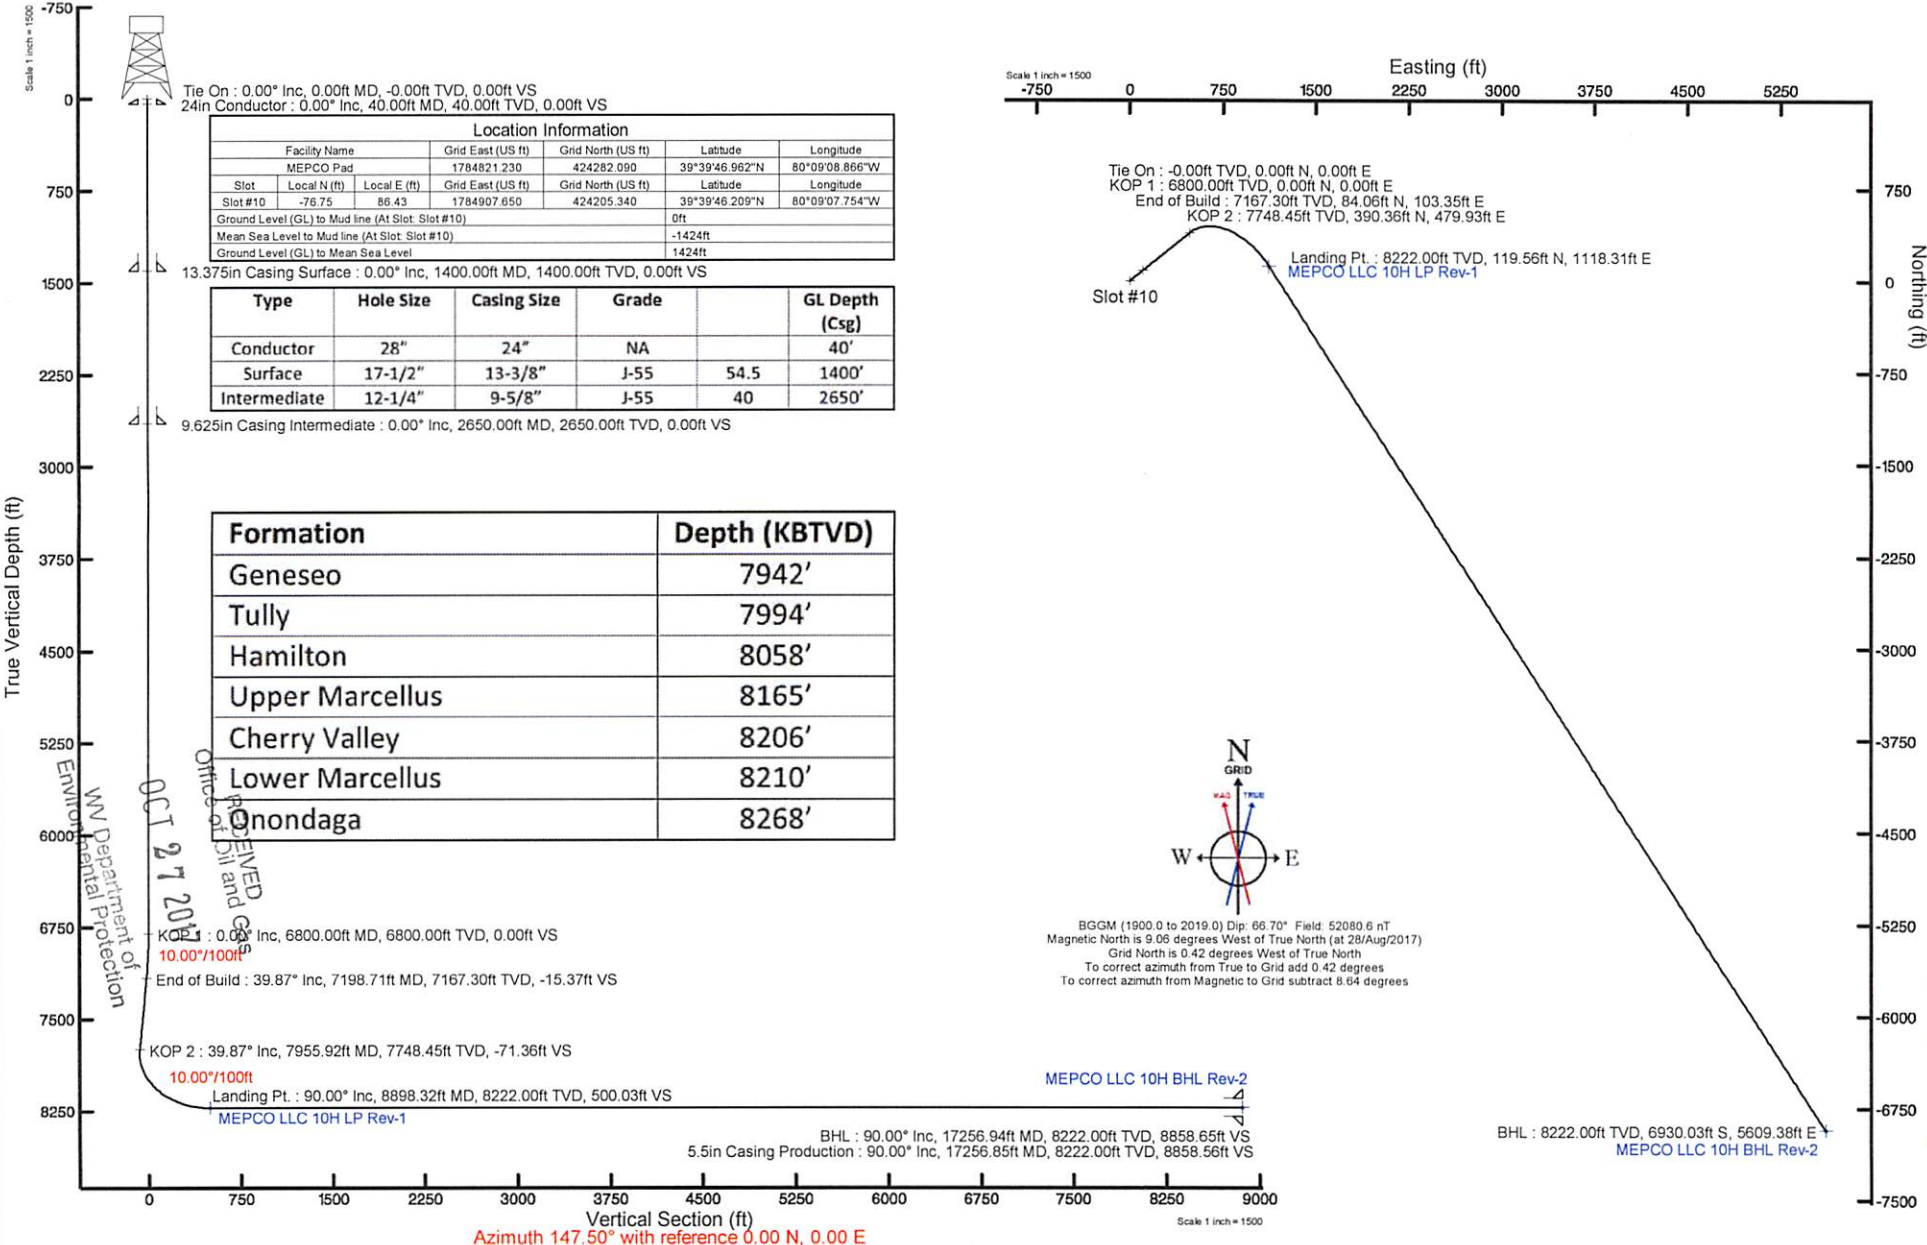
Scale 1 inch = 1500

-750

0

750

1500

2250

3000

3750

4500

5250

6000

6750

7500

8250

True Vertical Depth (ft)

Tie On : 0.00° Inc, 0.00ft MD, -0.00ft TVD, 0.00ft VS
24in Conductor : 0.00° Inc, 40.00ft MD, 40.00ft TVD, 0.00ft VS

Location Information

| Facility Name | Grid East (US ft) | Grid North (US ft) | Latitude | Longitude |
|---|---|---|---|---|
| MEPCO Pad | 1784821.230 | 424282.090 | 39°39'46.962"N | 80°09'08.866"W |

| Slot | Local N (ft) | Local E (ft) | Grid East (US ft) | Grid North (US ft) | Latitude | Longitude |
|---|---|---|---|---|---|---|
| Slot #10 | -76.75 | 86.43 | 1784907.650 | 424205.340 | 39°39'46.209"N | 80°09'07.754"W |

| | |
|---|---|
| Ground Level (GL) to Mud line (At Slot: Slot #10) | 0ft |
| Mean Sea Level to Mud line (At Slot: Slot #10) | -1424ft |
| Ground Level (GL) to Mean Sea Level | 1424ft |

13.375in Casing Surface : 0.00° Inc, 1400.00ft MD, 1400.00ft TVD, 0.00ft VS

| Type | Hole Size | Casing Size | Grade | | GL Depth (Csg) |
|---|---|---|---|---|---|
| Conductor | 28" | 24" | NA | | 40' |
| Surface | 17-1/2" | 13-3/8" | J-55 | 54.5 | 1400' |
| Intermediate | 12-1/4" | 9-5/8" | J-55 | 40 | 2650' |

9.625in Casing Intermediate : 0.00° Inc, 2650.00ft MD, 2650.00ft TVD, 0.00ft VS

| Formation | Depth (KBTVD) |
|---|---|
| Geneseo | 7942' |
| Tully | 7994' |
| Hamilton | 8058' |
| Upper Marcellus | 8165' |
| Cherry Valley | 8206' |
| Lower Marcellus | 8210' |
| Onondaga | 8268' |

RECEIVED
Office of Oil and Gas
OCT 27 2017
WV Department of
Environmental Protection

KOP 1 : 0.00° Inc, 6800.00ft MD, 6800.00ft TVD, 0.00ft VS
10.00°/100ft
End of Build : 39.87° Inc, 7198.71ft MD, 7167.30ft TVD, -15.37ft VS
KOP 2 : 39.87° Inc, 7955.92ft MD, 7748.45ft TVD, -71.36ft VS
10.00°/100ft
Landing Pt. : 90.00° Inc, 8898.32ft MD, 8222.00ft TVD, 500.03ft VS
MEPCO LLC 10H LP Rev-1
MEPCO LLC 10H BHL Rev-2
BHL : 90.00° Inc, 17256.94ft MD, 8222.00ft TVD, 8858.65ft VS
5.5in Casing Production : 90.00° Inc, 17256.85ft MD, 8222.00ft TVD, 8858.56ft VS

0 750 1500 2250 3000 3750 4500 5250 6000 6750 7500 8250 9000
Vertical Section (ft)
Scale 1 inch = 1500
Azimuth 147.50° with reference 0.00 N, 0.00 E

Scale 1 inch = 1500
Easting (ft)
-750 0 750 1500 2250 3000 3750 4500 5250

Tie On : -0.00ft TVD, 0.00ft N, 0.00ft E
KOP 1 : 6800.00ft TVD, 0.00ft N, 0.00ft E
End of Build : 7167.30ft TVD, 84.06ft N, 103.35ft E
KOP 2 : 7748.45ft TVD, 390.36ft N, 479.93ft E
Slot #10
Landing Pt. : 8222.00ft TVD, 119.56ft N, 1118.31ft E
MEPCO LLC 10H LP Rev-1

N
GRID
MAG
TRUE
W
E

BGGM (1900.0 to 2019.0) Dip: 66.70° Field: 52080.6 nT
Magnetic North is 9.06 degrees West of True North (at 28/Aug/2017)
Grid North is 0.42 degrees West of True North
To correct azimuth from True to Grid add 0.42 degrees
To correct azimuth from Magnetic to Grid subtract 8.64 degrees

BHL : 8222.00ft TVD, 6930.03ft S, 5609.38ft E
MEPCO LLC 10H BHL Rev-2

750
0
-750
-1500
-2250
-3000
-3750
-4500
-5250
-6000
-6750
-7500
Northing (ft)